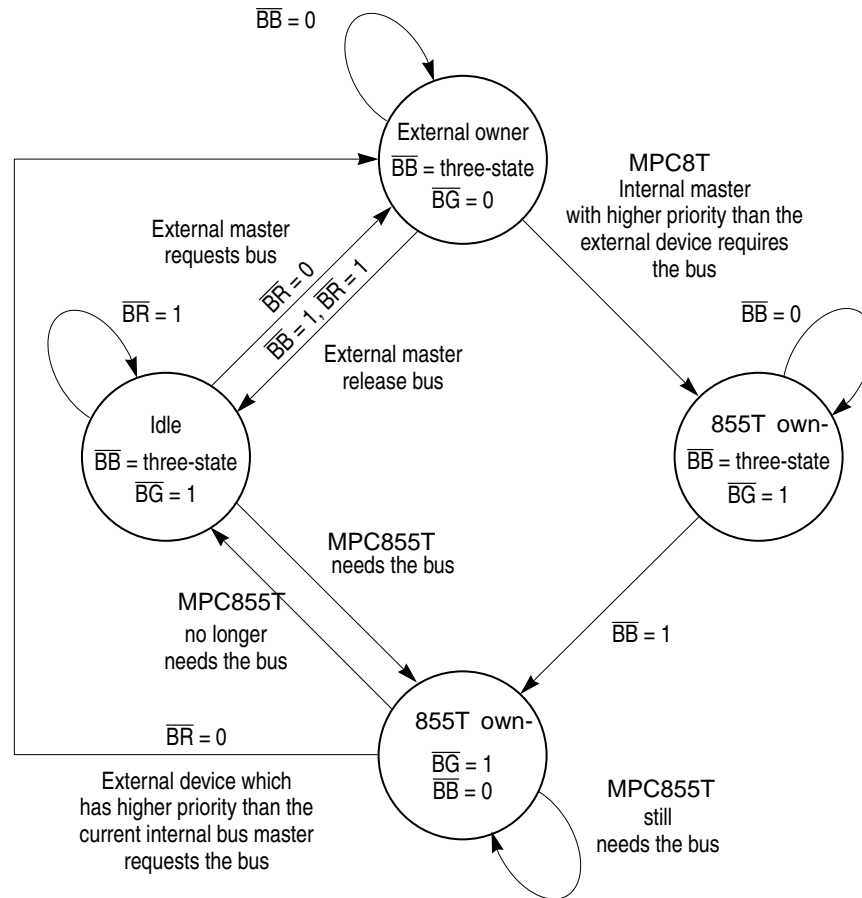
$\overline{BB}$ = 0

External owner
$\overline{BB}$ = three-state
$\overline{BG}$ = 0

MPC8T
Internal master
with higher priority than the
external device requires
the bus

External master
requests bus

$\overline{BR}$ = 0

$\overline{BB}$ = 1, $\overline{BR}$ = 1

$\overline{BR}$ = 1

External master
release bus

$\overline{BB}$ = 0

Idle
$\overline{BB}$ = three-state
$\overline{BG}$ = 1

855T own-
$\overline{BB}$ = three-state
$\overline{BG}$ = 1

MPC855T
needs the bus

MPC855T
no longer
needs the bus

$\overline{BB}$ = 1

$\overline{BR}$ = 0

855T own-
$\overline{BG}$ = 1
$\overline{BB}$ = 0

External device which
has higher priority than the
current internal bus master
requests the bus

MPC855T
still
needs the bus